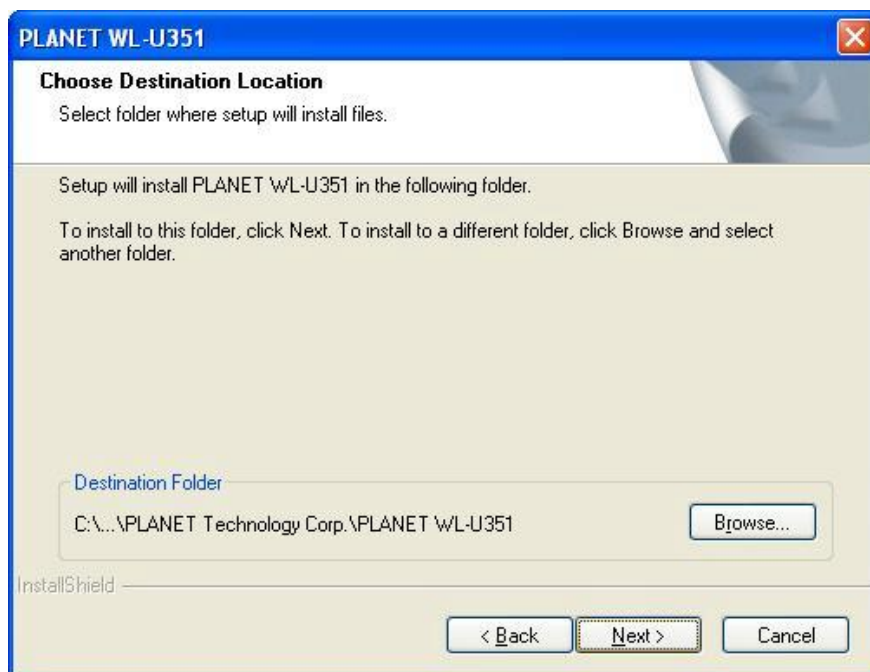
PLANET WL-U351

Choose Destination Location

Select folder where setup will install files.

Setup will install PLANET WL-U351 in the following folder.

To install to this folder, click Next. To install to a different folder, click Browse and select another folder.

Destination Folder

C:\...\PLANET Technology Corp.\PLANET WL-U351

Browse...

InstallShield

< Back

Next >

Cancel